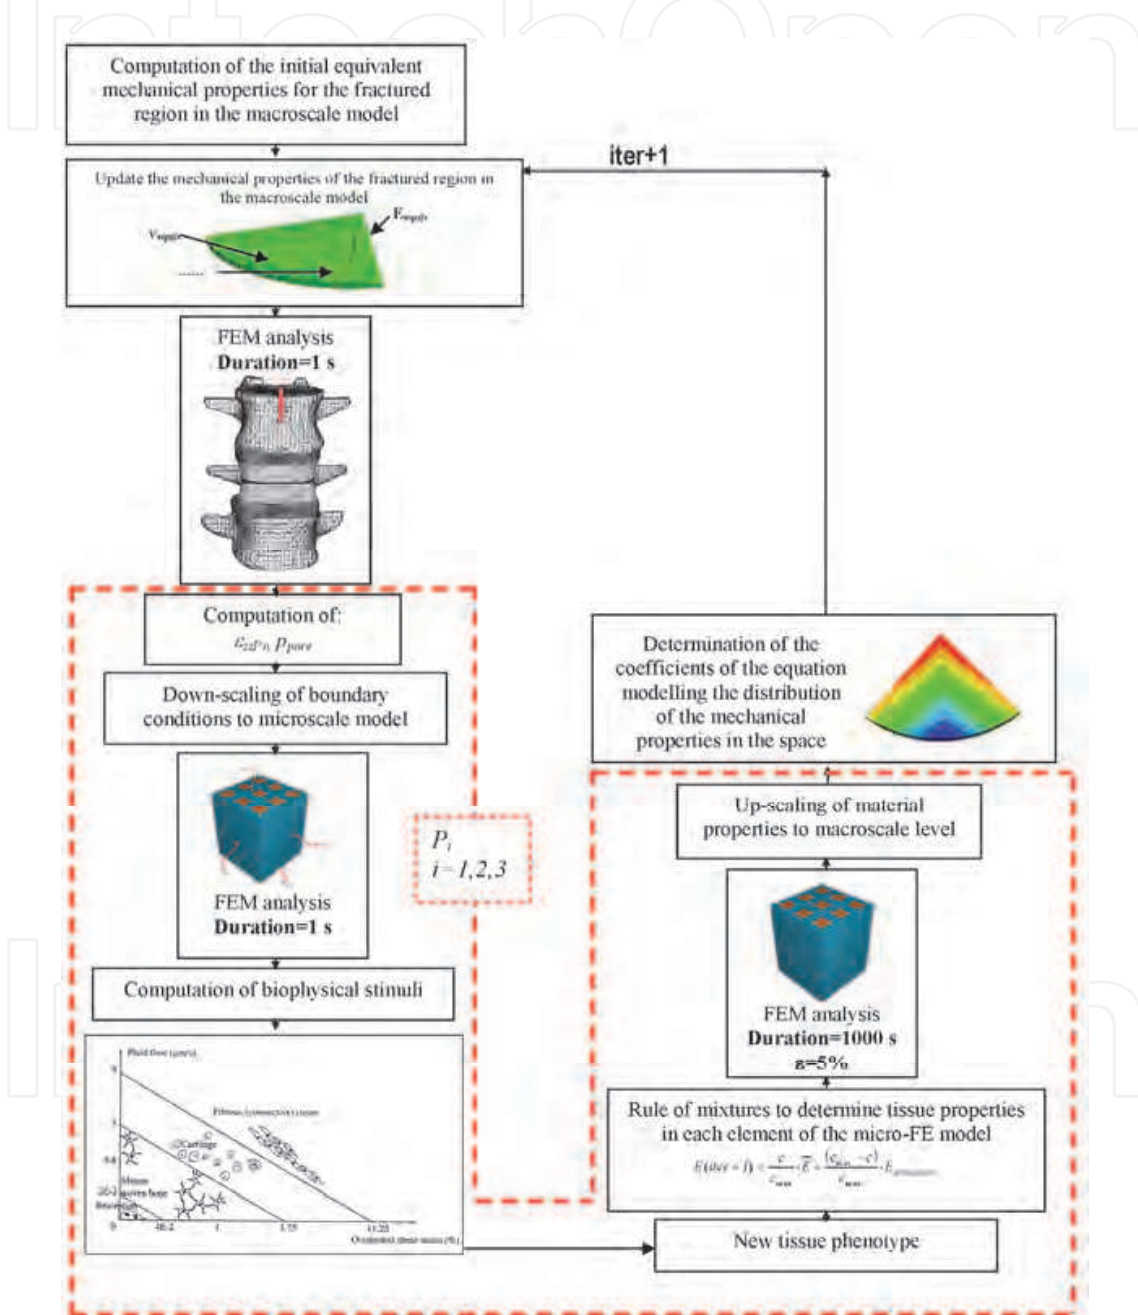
Computation of the initial equivalent mechanical properties for the fractured region in the macroscale model

iter+1

Update the mechanical properties of the fractured region in the macroscale model

$V_{equiv}$

$E_{equiv}$

FEM analysis
Duration=1 s

Computation of:
$\varepsilon_{22}$, $P_{pore}$

Down-scaling of boundary conditions to microscale model

FEM analysis
Duration=1 s

Computation of biophysical stimuli

Fluid flow (μm/s)

Fibrous (connective) tissue

Cartilage

Mature woven bone

Resorption

Octahedral shear strain (%)

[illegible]

$P_i$
$i=1,2,3$

Determination of the coefficients of the equation modelling the distribution of the mechanical properties in the space

Up-scaling of material properties to macroscale level

FEM analysis
Duration=1000 s
ε=5%

Rule of mixtures to determine tissue properties in each element of the micro-FE model

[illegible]

New tissue phenotype